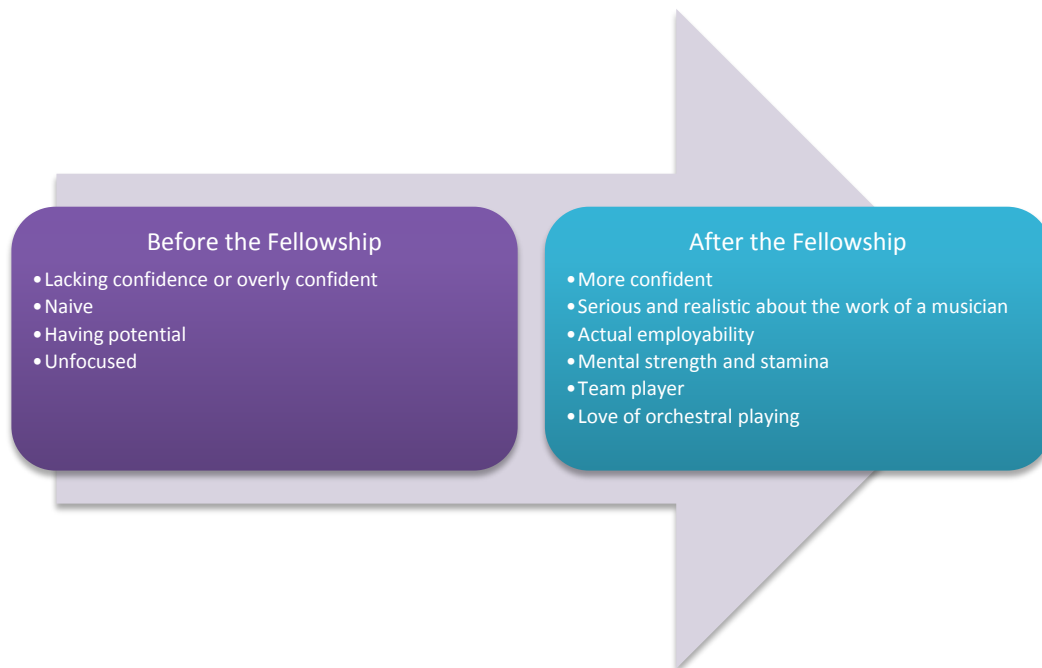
Before the Fellowship

• Lacking confidence or overly confident
• Naive
• Having potential
• Unfocused

After the Fellowship

• More confident
• Serious and realistic about the work of a musician
• Actual employability
• Mental strength and stamina
• Team player
• Love of orchestral playing